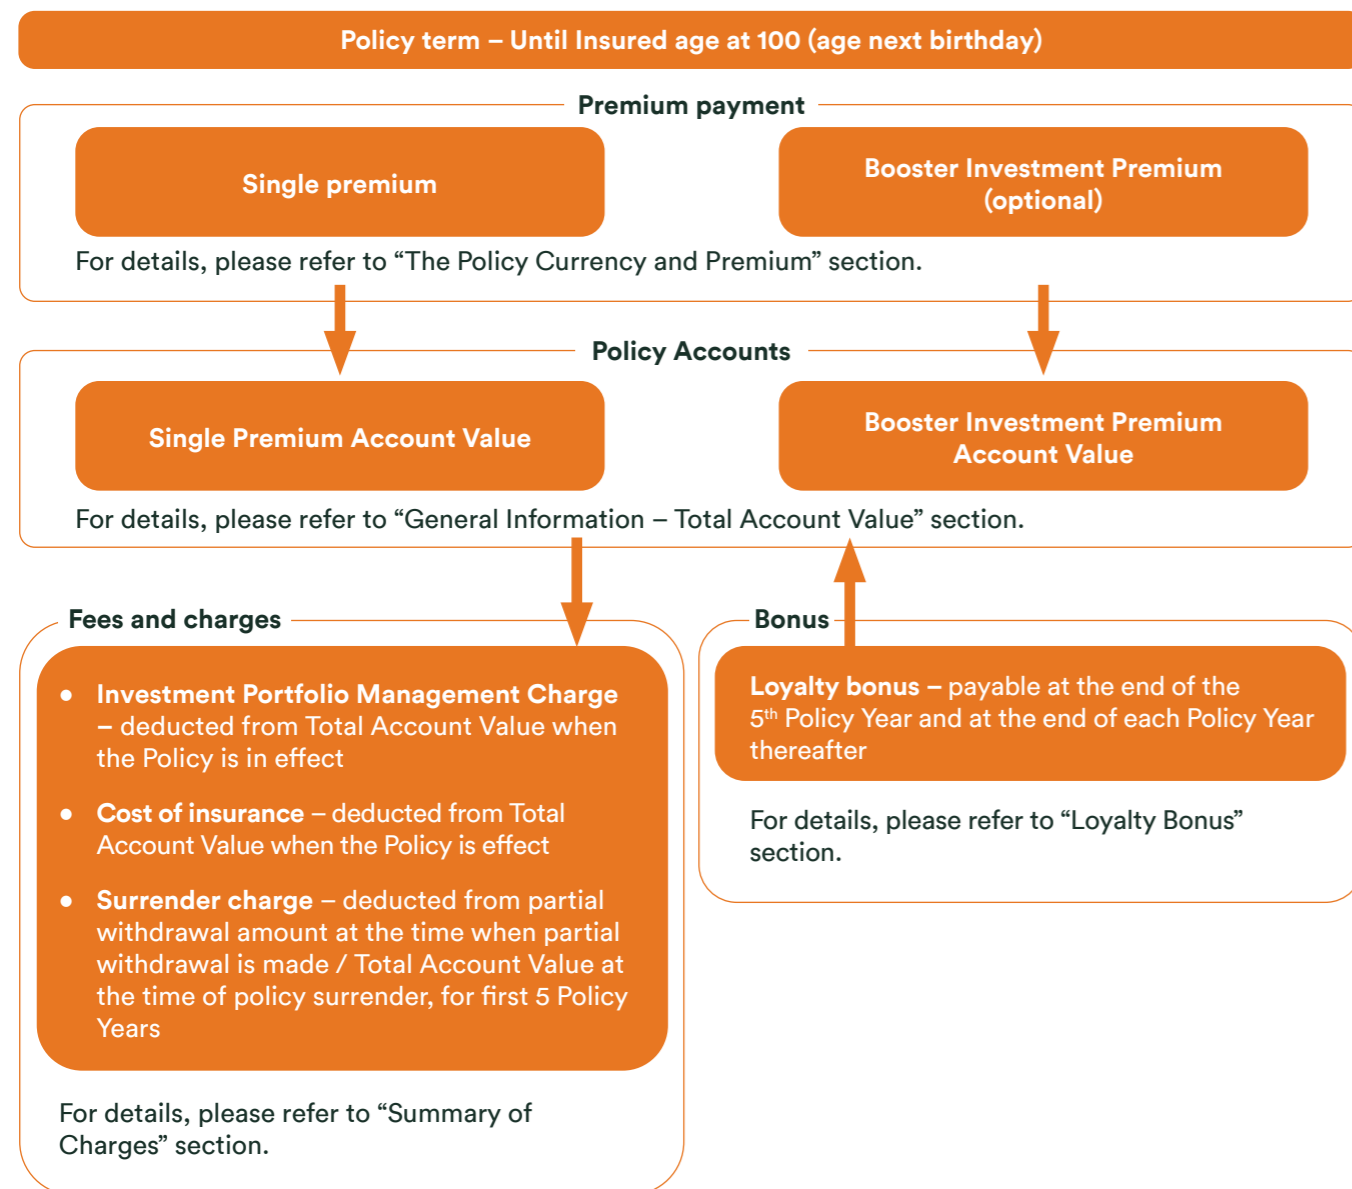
Policy term – Until Insured age at 100 (age next birthday)

Premium payment

Single premium

Booster Investment Premium (optional)

For details, please refer to “The Policy Currency and Premium” section.

Policy Accounts

Single Premium Account Value

Booster Investment Premium Account Value

For details, please refer to “General Information – Total Account Value” section.

Fees and charges

• Investment Portfolio Management Charge – deducted from Total Account Value when the Policy is in effect

• Cost of insurance – deducted from Total Account Value when the Policy is effect

• Surrender charge – deducted from partial withdrawal amount at the time when partial withdrawal is made / Total Account Value at the time of policy surrender, for first 5 Policy Years

For details, please refer to “Summary of Charges” section.

Bonus

Loyalty bonus – payable at the end of the $5^{th}$ Policy Year and at the end of each Policy Year thereafter

For details, please refer to “Loyalty Bonus” section.